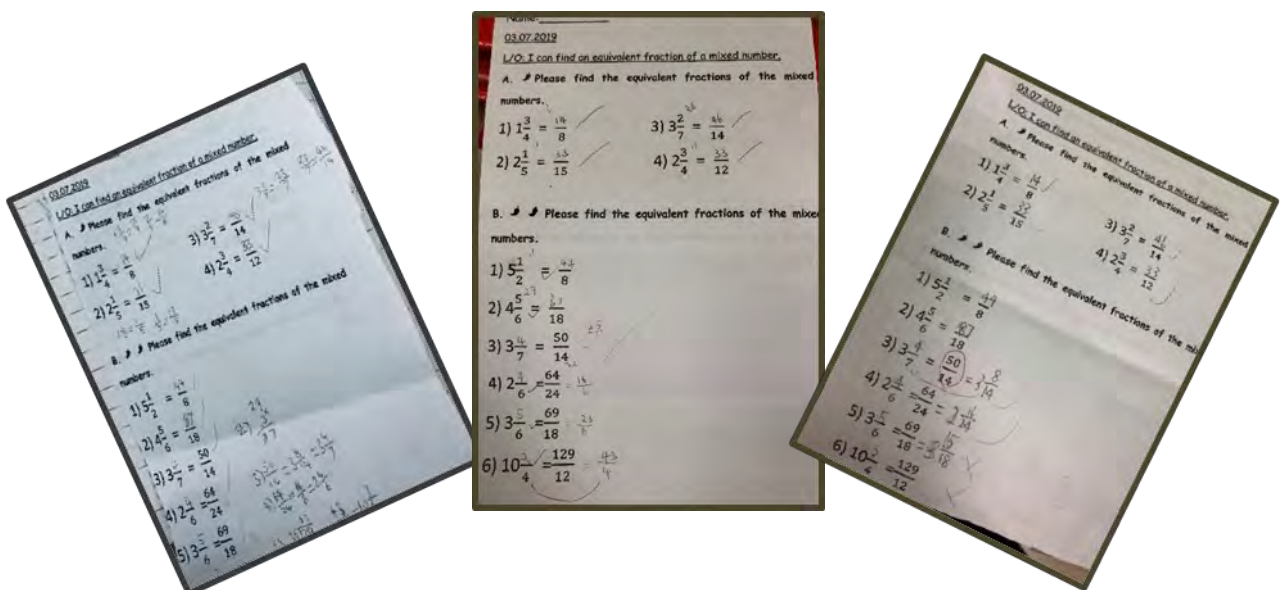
03.07.2019

L/O: I can find an equivalent fraction of a mixed number.

A. Please find the equivalent fractions of the mixed numbers.

1) $1\frac{3}{4} = \frac{14}{8}$

3) $3\frac{2}{7} = \frac{46}{14}$

2) $2\frac{1}{5} = \frac{33}{15}$

4) $2\frac{3}{4} = \frac{33}{12}$

B. Please find the equivalent fractions of the mixed numbers.

1) $5\frac{1}{2} = \frac{44}{8}$

2) $4\frac{5}{6} = \frac{87}{18}$

3) $3\frac{4}{7} = \frac{50}{14}$

4) $2\frac{3}{6} = \frac{64}{24}$

5) $3\frac{5}{6} = \frac{69}{18}$

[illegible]

Name:___________

03.07.2019

L/O: I can find an equivalent fraction of a mixed number.

A. Please find the equivalent fractions of the mixed numbers.

1) $1\frac{3}{4} = \frac{14}{8}$

3) $3\frac{2}{7} = \frac{46}{14}$

2) $2\frac{1}{5} = \frac{33}{15}$

4) $2\frac{3}{4} = \frac{33}{12}$

B. Please find the equivalent fractions of the mixed numbers.

1) $5\frac{1}{2} = \frac{44}{8}$

2) $4\frac{5}{6} = \frac{87}{18}$

3) $3\frac{4}{7} = \frac{50}{14}$

4) $2\frac{3}{6} = \frac{64}{24} = \frac{16}{6}$

5) $3\frac{5}{6} = \frac{69}{18} = \frac{23}{6}$

6) $10\frac{3}{4} = \frac{129}{12} = \frac{43}{4}$

03.07.2019

L/O: I can find an equivalent fraction of a mixed number.

A. Please find the equivalent fractions of the mixed numbers.

1) $1\frac{3}{4} = \frac{14}{8}$

3) $3\frac{2}{7} = \frac{46}{14}$

2) $2\frac{1}{5} = \frac{33}{15}$

4) $2\frac{3}{4} = \frac{33}{12}$

B. Please find the equivalent fractions of the mixed numbers.

1) $5\frac{1}{2} = \frac{44}{8}$

2) $4\frac{5}{6} = \frac{87}{18}$

3) $3\frac{4}{7} = \frac{50}{14} = 3\frac{8}{14}$

4) $2\frac{3}{6} = \frac{64}{24} = 2\frac{16}{24}$

5) $3\frac{5}{6} = \frac{69}{18} = 3\frac{15}{18}$

6) $10\frac{3}{4} = \frac{129}{12}$